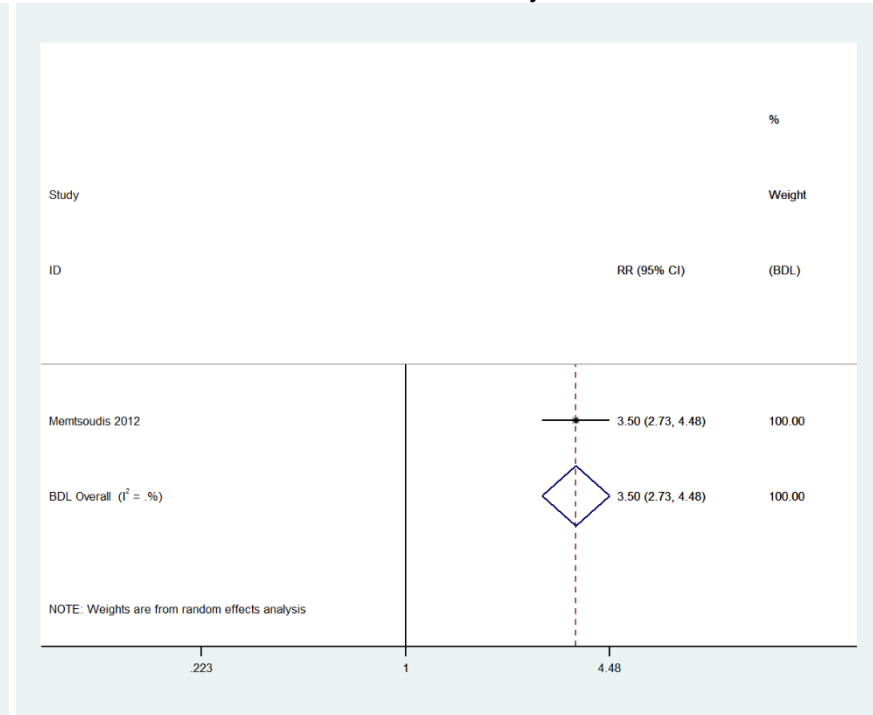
%

Study

Weight

ID

RR (95% CI)

(BDL)

Memtsoudis 2012

3.50 (2.73, 4.48)

100.00

BDL Overall ($I^2$ = .%)

3.50 (2.73, 4.48)

100.00

NOTE: Weights are from random effects analysis

.223

1

4.48